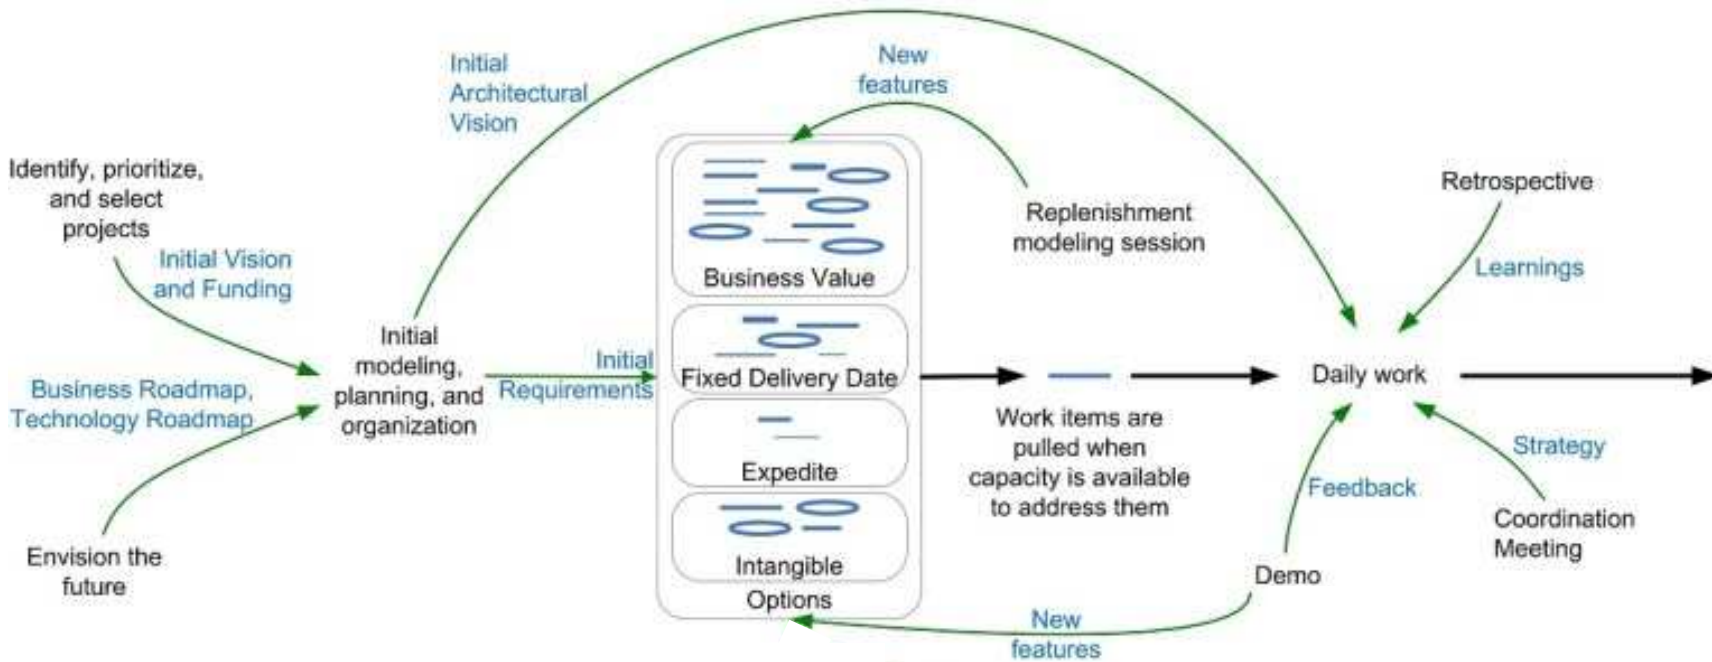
Initial Architectural Vision

New features

Identify, prioritize, and select projects

Initial Vision and Funding

Business Roadmap, Technology Roadmap

Envision the future

Initial modeling, planning, and organization

Initial Requirements

Business Value

Fixed Delivery Date

Expedite

Intangible

Options

Replenishment modeling session

Work items are pulled when capacity is available to address them

Retrospective

Learnings

Daily work

Strategy

Feedback

Coordination Meeting

Demo

New features